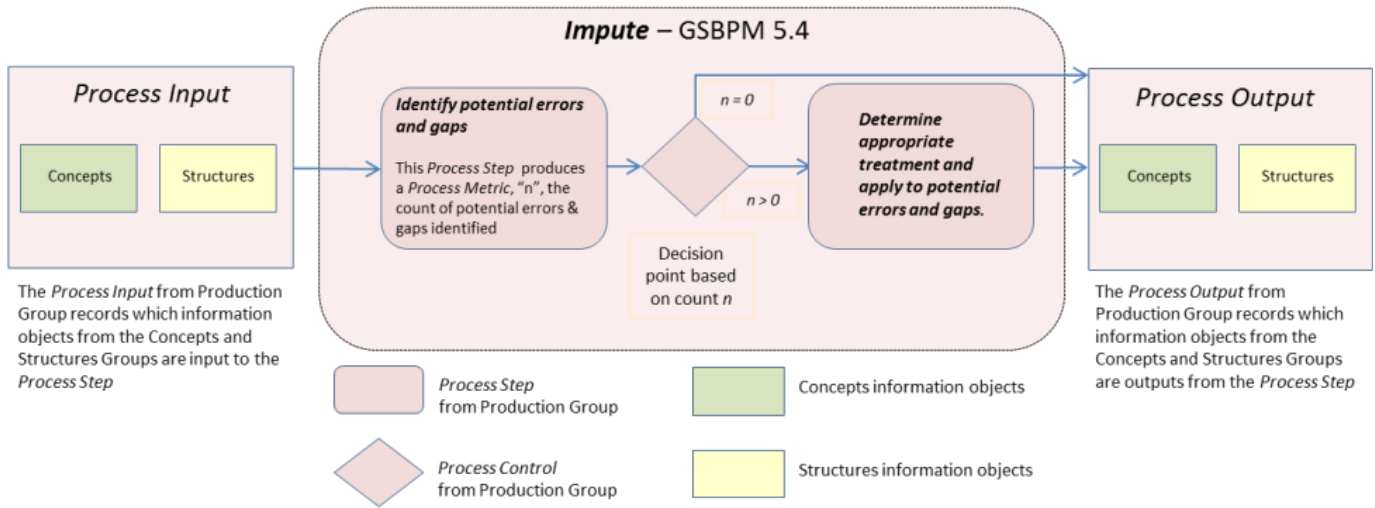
*Impute* – GSBPM 5.4

*Process Input*

Concepts

Structures

The *Process Input* from Production Group records which information objects from the Concepts and Structures Groups are input to the *Process Step*

***Identify potential errors and gaps***

This *Process Step* produces a *Process Metric*, "n", the count of potential errors & gaps identified

*n = 0*

*n > 0*

Decision point based on count *n*

***Determine appropriate treatment and apply to potential errors and gaps.***

*Process Output*

Concepts

Structures

The *Process Output* from Production Group records which information objects from the Concepts and Structures Groups are outputs from the *Process Step*

*Process Step* from Production Group

Concepts information objects

*Process Control* from Production Group

Structures information objects